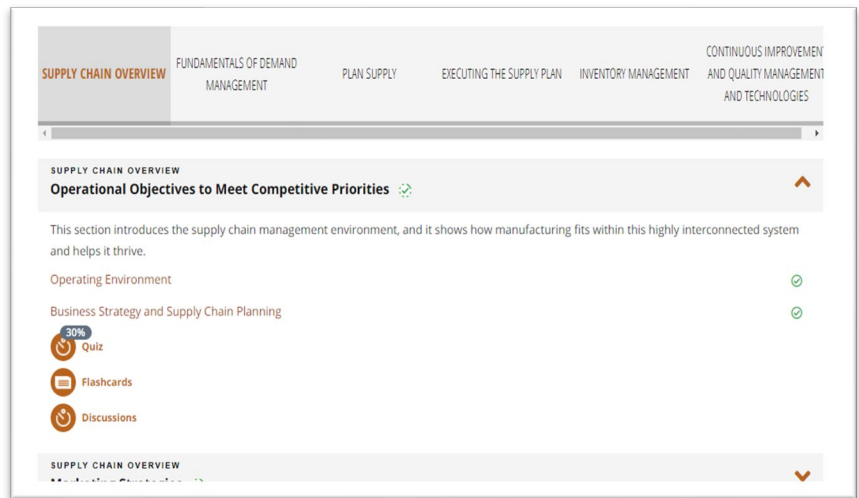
SUPPLY CHAIN OVERVIEW | FUNDAMENTALS OF DEMAND MANAGEMENT | PLAN SUPPLY | EXECUTING THE SUPPLY PLAN | INVENTORY MANAGEMENT | CONTINUOUS IMPROVEMENT AND QUALITY MANAGEMENT AND TECHNOLOGIES

SUPPLY CHAIN OVERVIEW
Operational Objectives to Meet Competitive Priorities

This section introduces the supply chain management environment, and it shows how manufacturing fits within this highly interconnected system and helps it thrive.

Operating Environment

Business Strategy and Supply Chain Planning

30%
Quiz

Flashcards

Discussions

SUPPLY CHAIN OVERVIEW
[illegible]